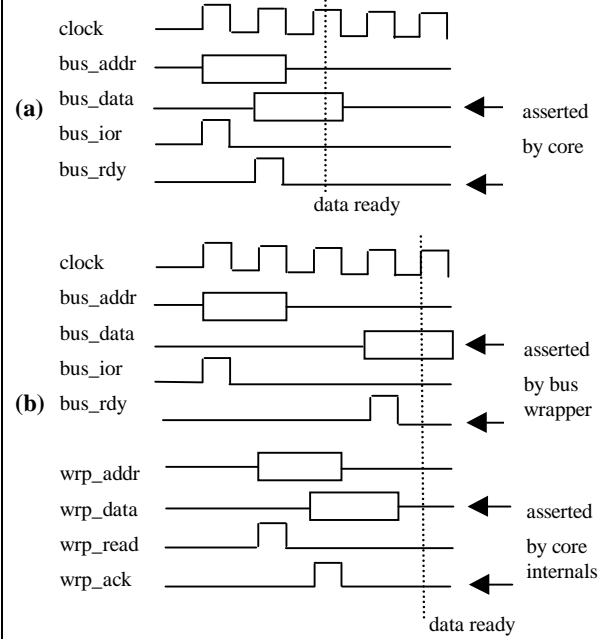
clock

bus_addr

(a) bus_data

bus_ior

bus_rdy

asserted by core

data ready

clock

bus_addr

bus_data

bus_ior

(b) bus_rdy

asserted by bus wrapper

wrp_addr

wrp_data

wrp_read

wrp_ack

asserted by core internals

data ready